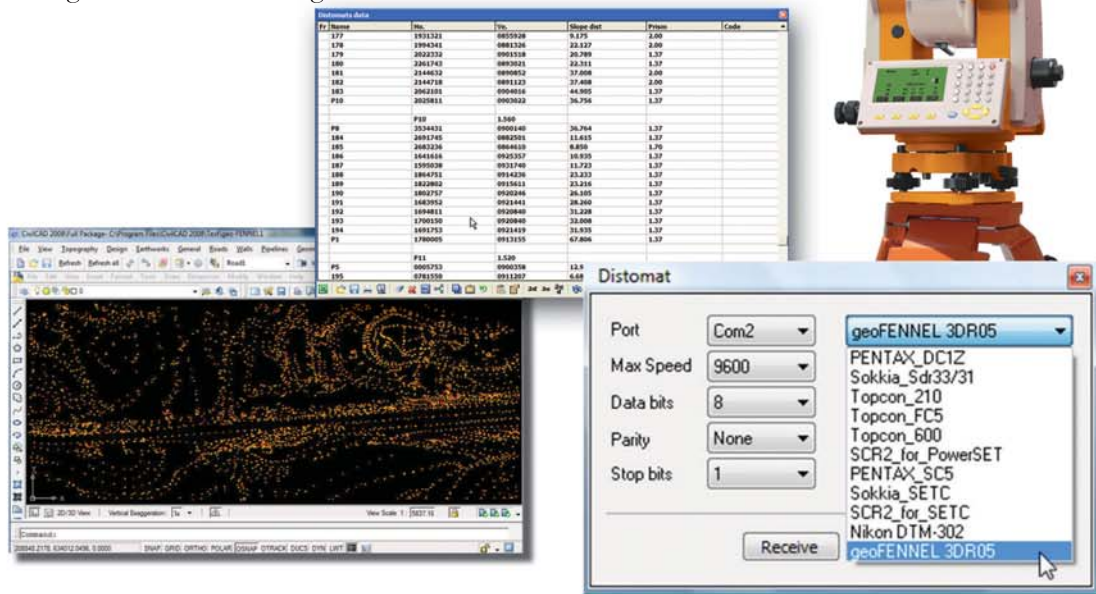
Distomats data

| Fr | Hz. | Vz. | Slope dist | Prism | Code |
|---|---|---|---|---|---|
| 177 | 1931321 | 0855928 | 9.175 | 2.00 | |
| 178 | 1994341 | 0881326 | 22.127 | 2.00 | |
| 179 | 2022332 | 0901518 | 20.789 | 1.37 | |
| 180 | 2261743 | 0893021 | 22.311 | 1.37 | |
| 181 | 2144632 | 0890852 | 37.008 | 2.00 | |
| 182 | 2144718 | 0891123 | 37.408 | 2.00 | |
| 183 | 2062101 | 0904016 | 44.905 | 1.37 | |
| P10 | 2025811 | 0903022 | 36.756 | 1.37 | |
| | P10 | 1.560 | | | |
| P8 | 3534431 | 0900140 | 36.764 | 1.37 | |
| 184 | 2691745 | 0882501 | 11.615 | 1.37 | |
| 185 | 2683236 | 0864610 | 8.850 | 1.70 | |
| 186 | 1641616 | 0925357 | 10.935 | 1.37 | |
| 187 | 1595038 | 0931740 | 11.723 | 1.37 | |
| 188 | 1864751 | 0914236 | 23.233 | 1.37 | |
| 189 | 1822802 | 0915611 | 23.216 | 1.37 | |
| 190 | 1802757 | 0920246 | 26.105 | 1.37 | |
| 191 | 1683952 | 0921441 | 28.260 | 1.37 | |
| 192 | 1694811 | 0920840 | 31.228 | 1.37 | |
| 193 | 1700150 | 0920840 | 32.008 | 1.37 | |
| 194 | 1491753 | 0921419 | 31.935 | 1.37 | |
| P1 | 1780005 | 0913155 | 67.806 | 1.37 | |
| | P11 | 1.520 | | | |
| P5 | 0005753 | 0900358 | 12.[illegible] | | |
| 195 | 0781550 | 0911207 | 6.68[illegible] | | |

CivilCAD 2008 Full Package - C:\Program Files\CivilCAD 2008\...\FENNEL1
File View Topography Design Earthworks General Roads Walls Pipelines
Refresh Refresh all Road1
2D/3D View Vertical Exaggeration View Scale 1: 5837.16
Command:
SNAP GRID ORTHO POLAR OSNAP OTRACK DUCS DYN LWT

Distomat
Port Com2
Max Speed 9600
Data bits 8
Parity None
Stop bits 1
geoFENNEL 3DR05
PENTAX_DC1Z
Sokkia_Sdr33/31
Topcon_210
Topcon_FC5
Topcon_600
SCR2_for_PowerSET
PENTAX_SC5
Sokkia_SETC
SCR2_for_SETC
Nikon DTM-302
geoFENNEL 3DR05
Receive